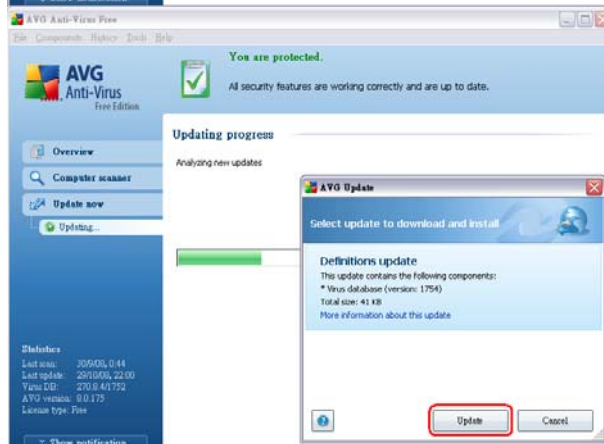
AVG Anti-Virus Free

File Components History Tools Help

AVG Anti-Virus Free Edition

You are protected.

All security features are working correctly and are up to date.

Overview

Computer scanner

Update now

Updating...

Updating progress

Analyzing new updates

AVG Update

Select update to download and install

Definitions update

This update contains the following components:

* Virus database (version: 1754)

Total size: 41 KB

More information about this update

Update

Cancel

Statistics

Last scan: 30/9/08, 0:44

Last update: 29/10/08, 22:00

Virus DB: 270.8.4/1752

AVG version: 8.0.175

License type: Free

Show notification